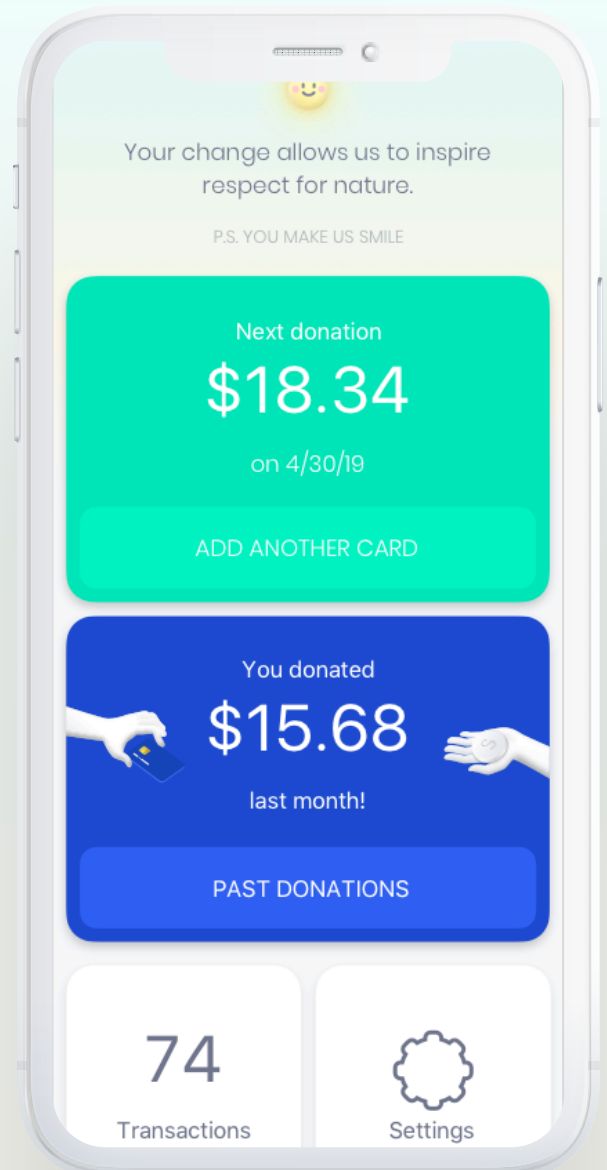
Your change allows us to inspire respect for nature.

P.S. YOU MAKE US SMILE

Next donation
$18.34
on 4/30/19

ADD ANOTHER CARD

You donated
$15.68
last month!

PAST DONATIONS

74
Transactions

Settings